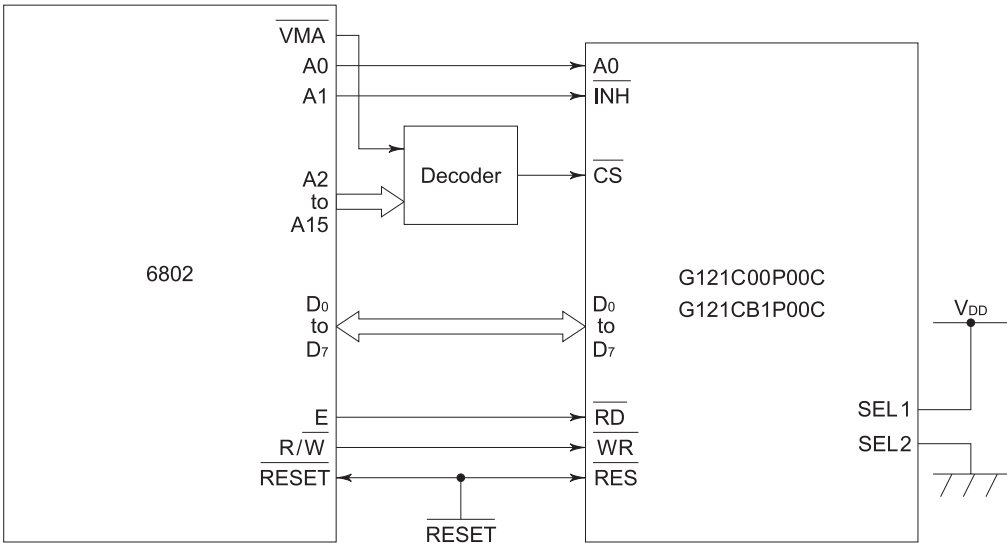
$\overline{VMA}$
A0
A1
A2 to A15
6802
$D_0$ to $D_7$
E
$R/\overline{W}$
$\overline{RESET}$

Decoder

$\overline{RESET}$

A0
$\overline{INH}$
$\overline{CS}$
G121C00P00C
G121CB1P00C
$D_0$ to $D_7$
$\overline{RD}$
$\overline{WR}$
$\overline{RES}$
SEL1
SEL2

$V_{DD}$